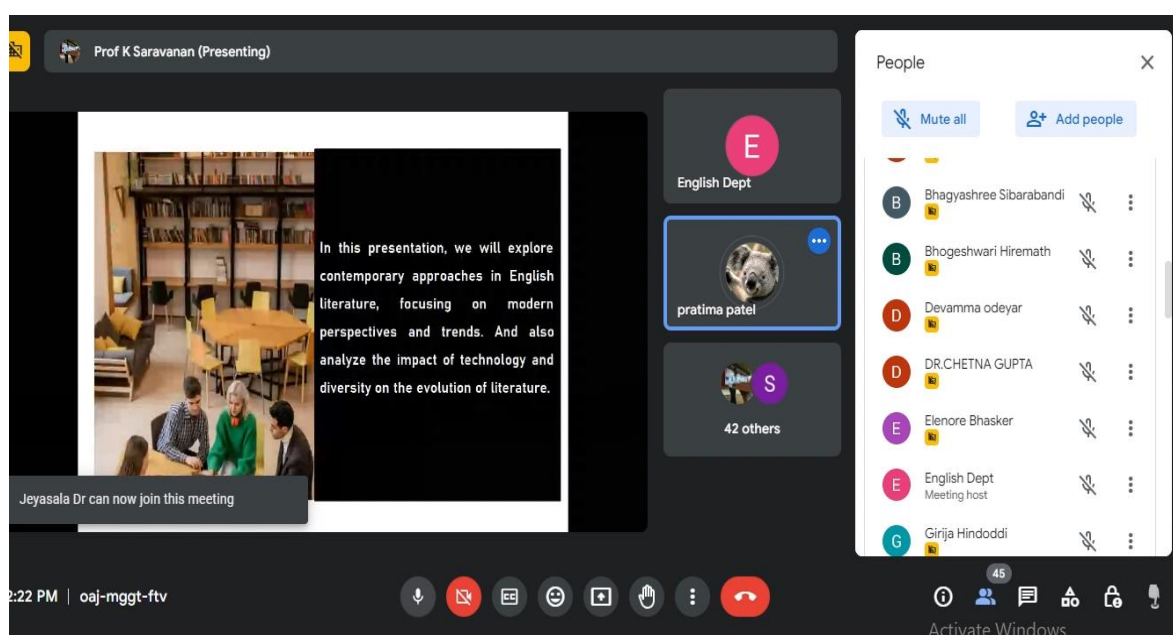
Prof K Saravanan (Presenting)

In this presentation, we will explore contemporary approaches in English literature, focusing on modern perspectives and trends. And also analyze the impact of technology and diversity on the evolution of literature.

Jeyasala Dr can now join this meeting

E
English Dept

pratima patel

S
42 others

People

Mute all

Add people

B Bhagyashree Sibarabandi

B Bhogeshwari Hiremath

D Devamma odeyar

D DR.CHETNA GUPTA

E Elenore Bhasker

E English Dept
Meeting host

G Girija Hindoddi

2:22 PM | oaj-mggt-ftv

45

Activate Windows